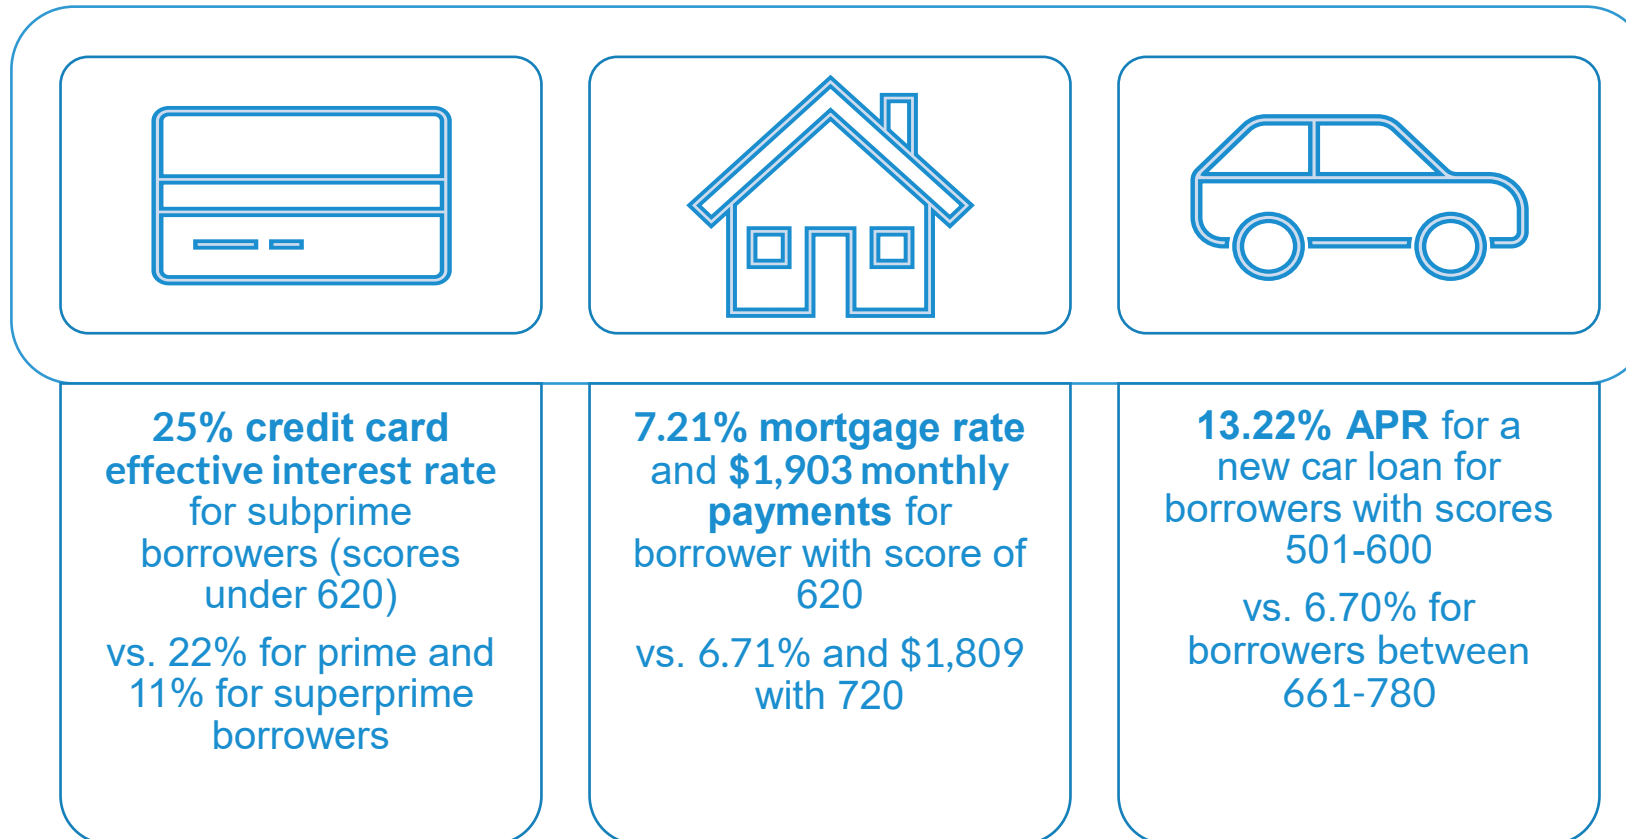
25% credit card effective interest rate for subprime borrowers (scores under 620)

vs. 22% for prime and 11% for superprime borrowers

7.21% mortgage rate and $1,903 monthly payments for borrower with score of 620

vs. 6.71% and $1,809 with 720

13.22% APR for a new car loan for borrowers with scores 501-600

vs. 6.70% for borrowers between 661-780